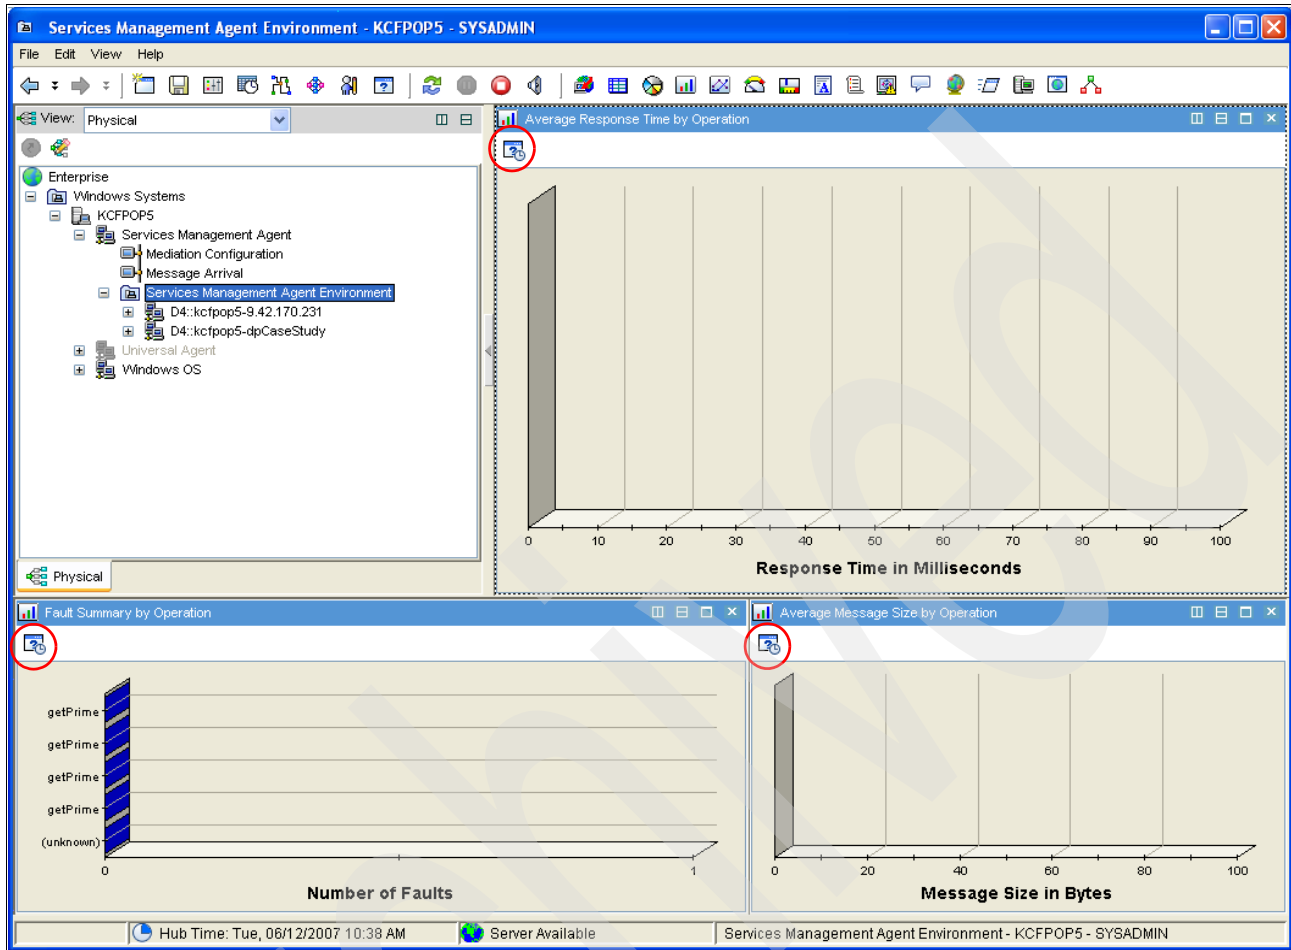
Services Management Agent Environment - KCFPOP5 - SYSADMIN

File Edit View Help

View: Physical

Enterprise
Windows Systems
KCFPOP5
Services Management Agent
Mediation Configuration
Message Arrival
Services Management Agent Environment
D4::kcfpop5-9.42.170.231
D4::kcfpop5-dpCaseStudy
Universal Agent
Windows OS

Physical

Average Response Time by Operation

0 10 20 30 40 50 60 70 80 90 100

Response Time in Milliseconds

Fault Summary by Operation

getPrime
getPrime
getPrime
getPrime
(unknown)

0 1

Number of Faults

Average Message Size by Operation

0 20 40 60 80 100

Message Size in Bytes

Hub Time: Tue, 06/12/2007 10:38 AM
Server Available
Services Management Agent Environment - KCFPOP5 - SYSADMIN